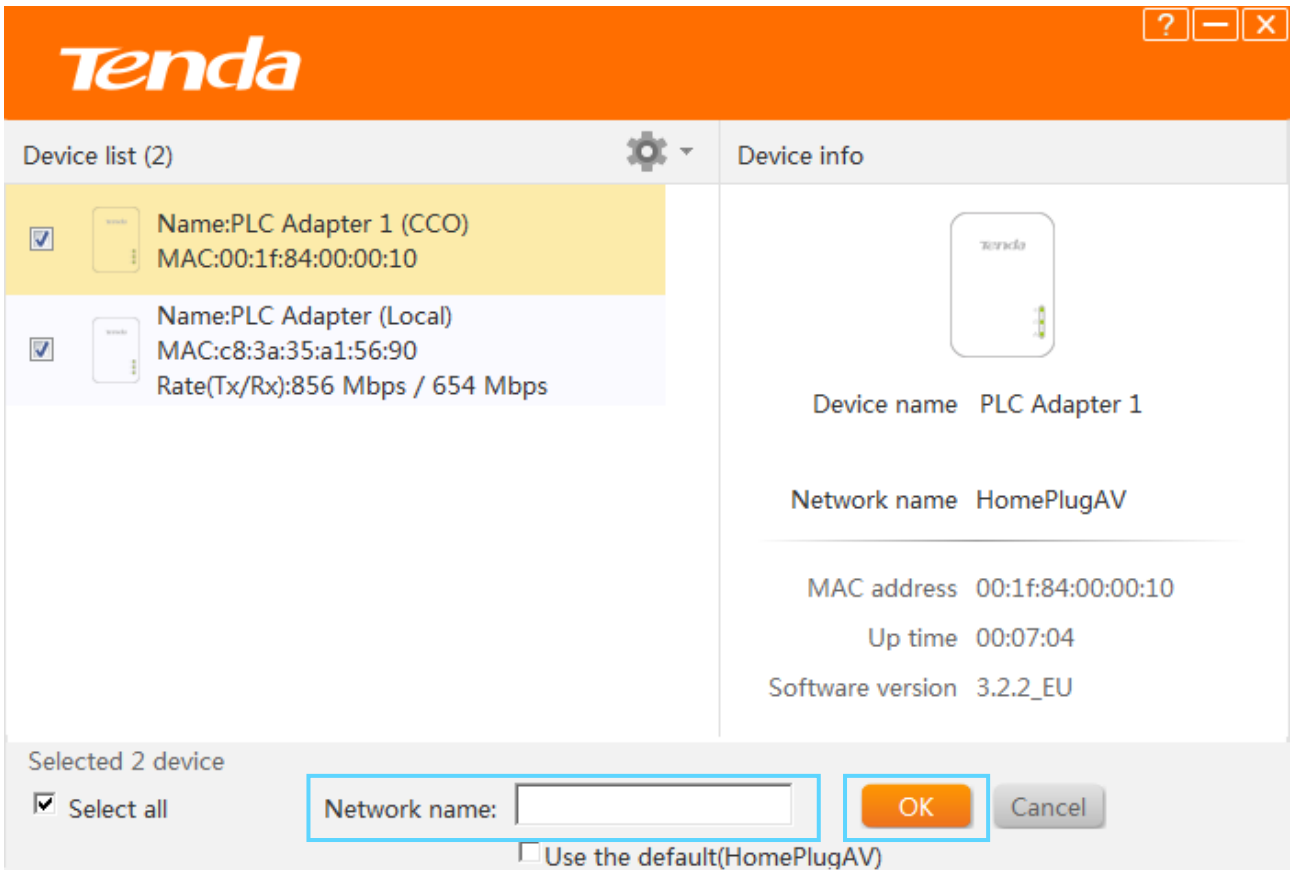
?
Tenda

Device list (2)

Name:PLC Adapter 1 (CCO)
MAC:00:1f:84:00:00:10

Name:PLC Adapter (Local)
MAC:c8:3a:35:a1:56:90
Rate(Tx/Rx):856 Mbps / 654 Mbps

Device info

Tenda

Device name PLC Adapter 1

Network name HomePlugAV

MAC address 00:1f:84:00:00:10
Up time 00:07:04
Software version 3.2.2_EU

Selected 2 device
Select all
Network name:
OK
Cancel
Use the default(HomePlugAV)